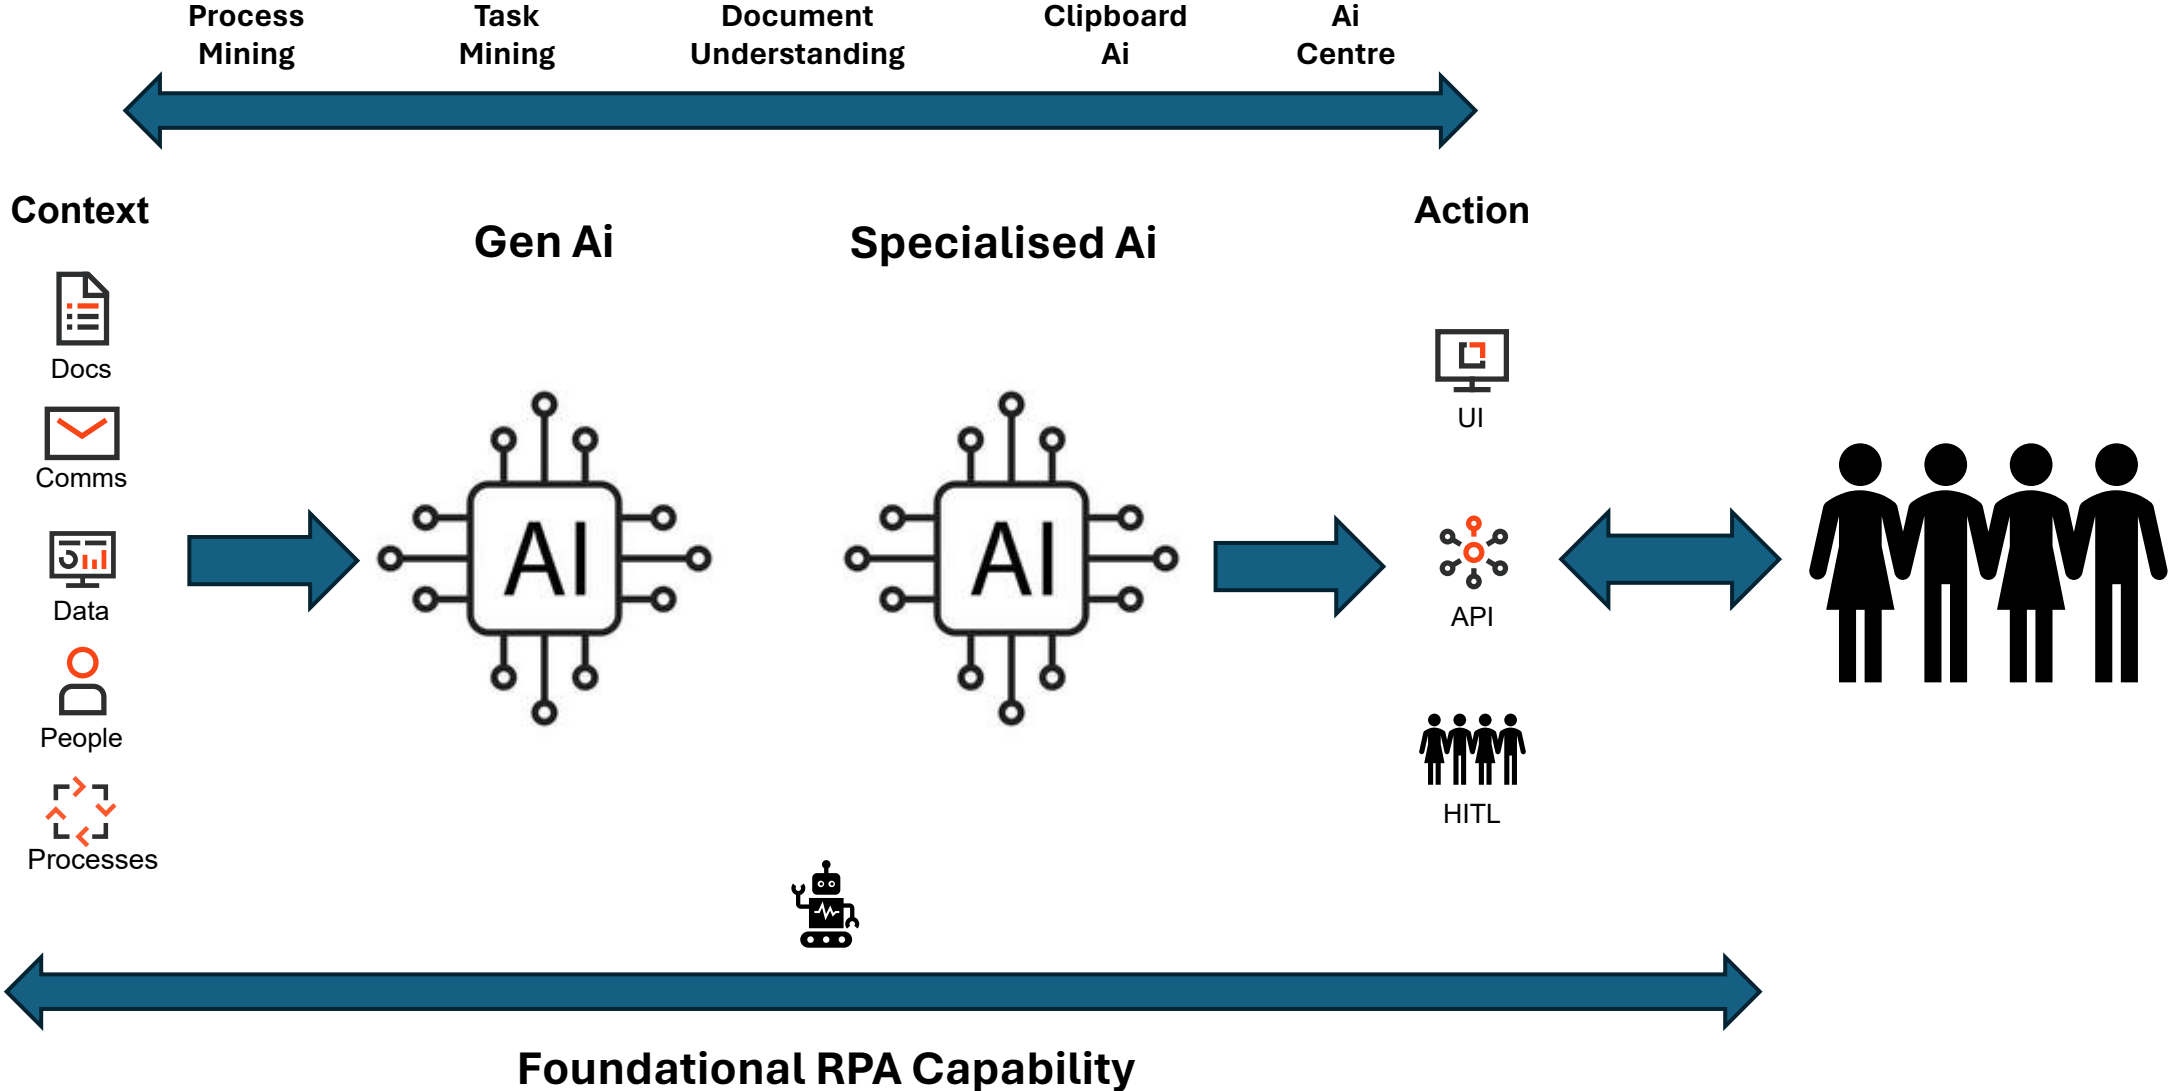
Process Mining

Task Mining

Document Understanding

Clipboard Ai

Ai Centre

Context

Gen Ai

Specialised Ai

Action

Docs

Comms

Data

People

Processes

AI

AI

UI

API

HITL

Foundational RPA Capability